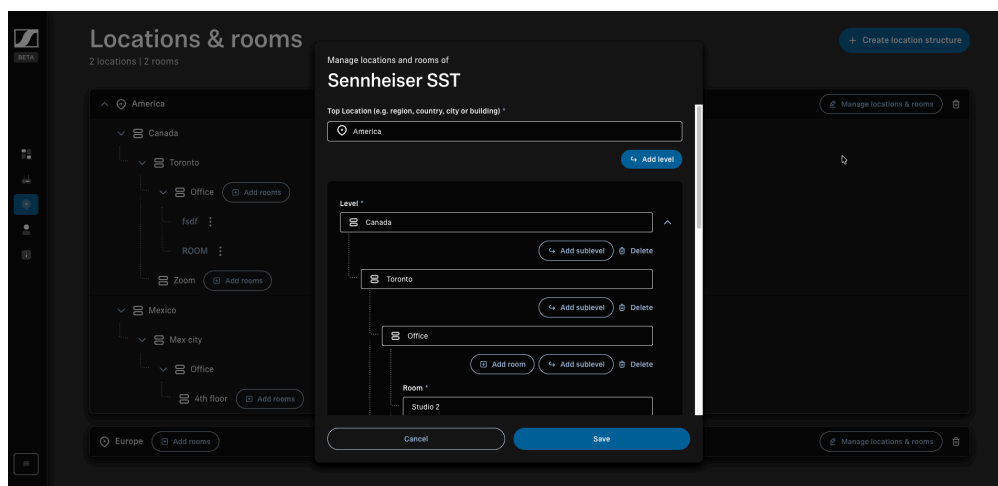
BETA

Locations & rooms
2 locations | 2 rooms

+ Create location structure

America
Canada
Toronto
Office
Add rooms
fsdf
ROOM
Zoom
Add rooms
Mexico
Mex city
Office
4th floor
Add rooms

Manage locations & rooms

Europe
Add rooms

Manage locations & rooms

Manage locations and rooms of
Sennheiser SST

Top Location (e.g. region, country, city or building) *
America

Add level

Level *
Canada
Add sublevel
Delete
Toronto
Add sublevel
Delete
Office
Add room
Add sublevel
Delete
Room *
Studio 2

Cancel
Save